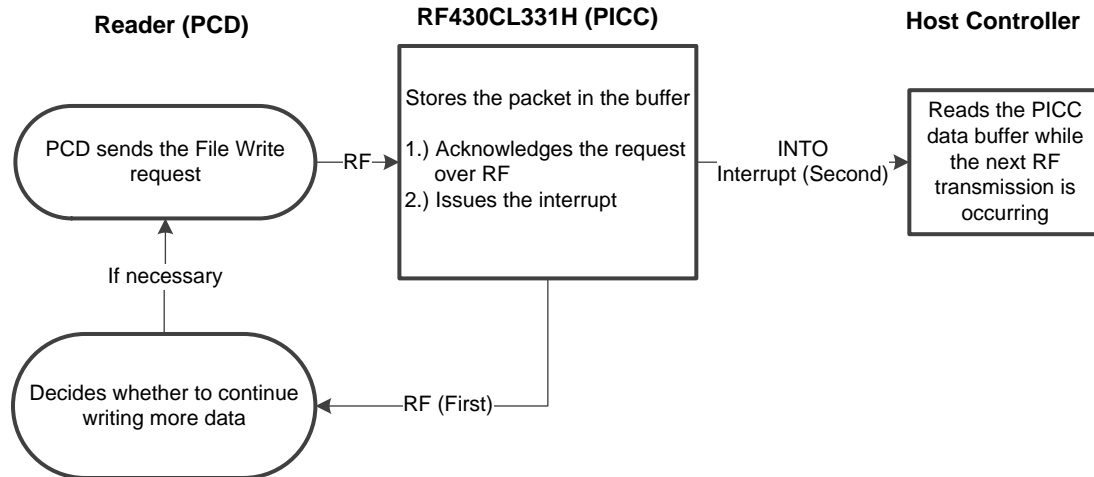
Reader (PCD)

RF430CL331H (PICC)

Host Controller

PCD sends the File Write request

RF

Stores the packet in the buffer

1.) Acknowledges the request over RF
2.) Issues the interrupt

INTO
Interrupt (Second)

Reads the PICC data buffer while the next RF transmission is occurring

If necessary

Decides whether to continue writing more data

RF (First)